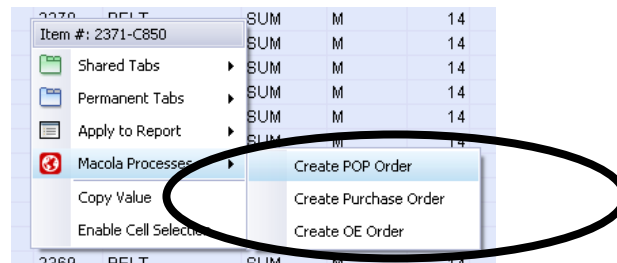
2370 BELT SUM M 14
Item #: 2371-C850
SUM M 14
Shared Tabs
SUM M 14
Permanent Tabs
SUM M 14
SUM M 14
Apply to Report
Macola Processes
Create POP Order
Copy Value
Create Purchase Order
Enable Cell Selection
Create OE Order
2369 BELT SUM M